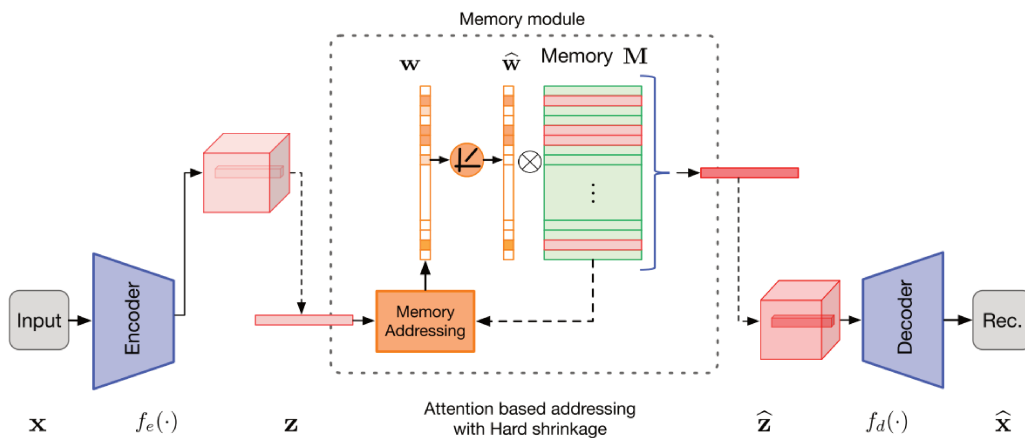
Memory module

$\mathbf{w}$

$\widehat{\mathbf{w}}$

Memory $\mathbf{M}$

$\otimes$

⋮

Input

Encoder

Memory Addressing

Decoder

Rec.

$\mathbf{x}$

$f_e(\cdot)$

$\mathbf{z}$

Attention based addressing with Hard shrinkage

$\widehat{\mathbf{z}}$

$f_d(\cdot)$

$\widehat{\mathbf{x}}$